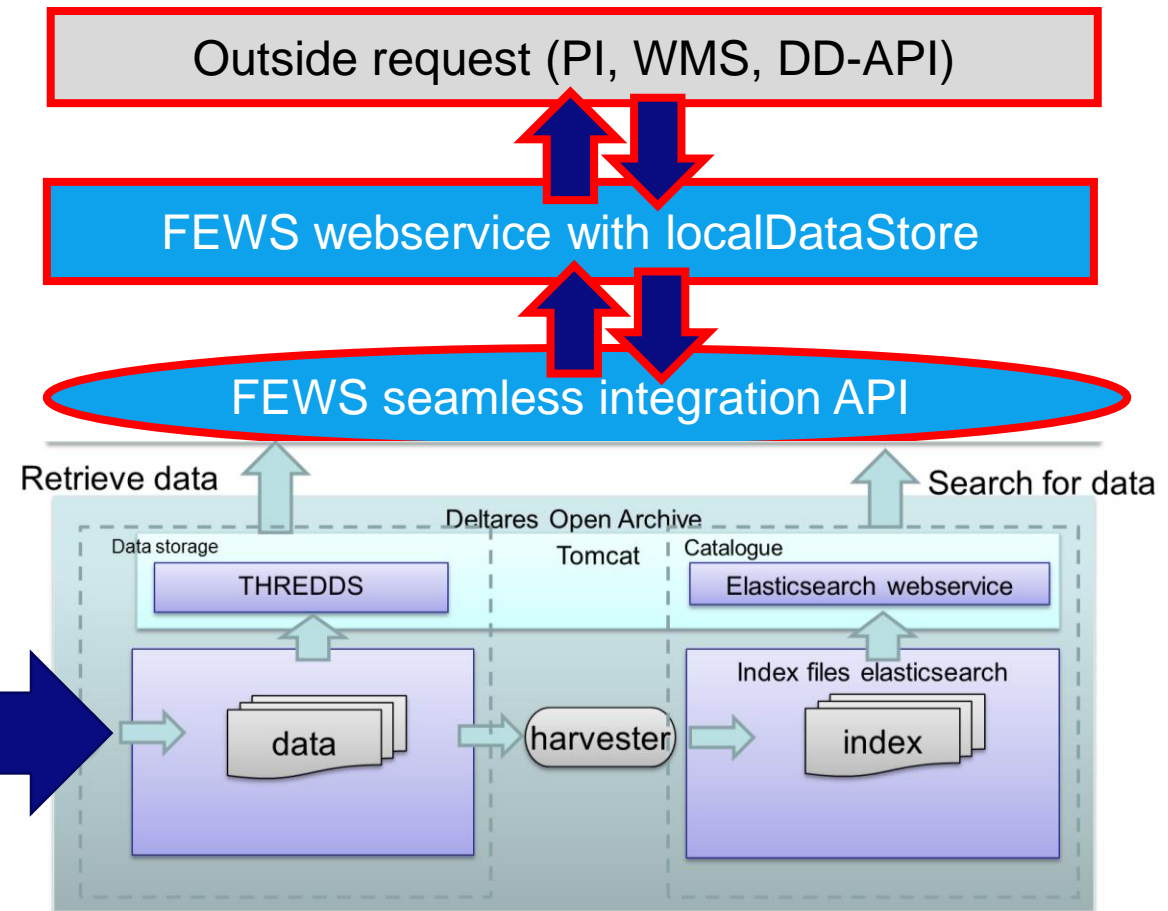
Outside request (PI, WMS, DD-API)

FEWS webservice with localDataStore

FEWS seamless integration API

Retrieve data

Search for data

Deltares Open Archive

Data storage

Tomcat

Catalogue

THREDDS

Elasticsearch webservice

Index files elasticsearch

data

harvester

index